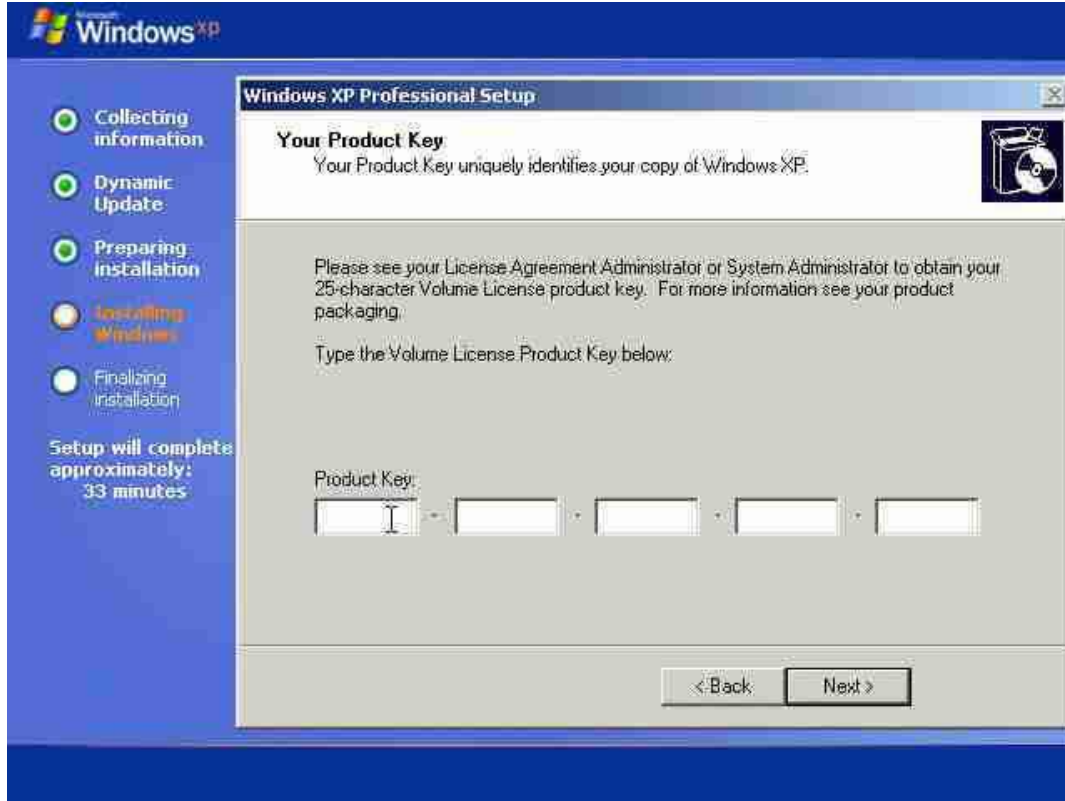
Microsoft Windows XP

Collecting information

Dynamic Update

Preparing installation

Installing Windows

Finalizing installation

Setup will complete approximately: 33 minutes

Windows XP Professional Setup

Your Product Key
Your Product Key uniquely identifies your copy of Windows XP.

Please see your License Agreement Administrator or System Administrator to obtain your 25-character Volume License product key. For more information see your product packaging.

Type the Volume License Product Key below:

Product Key:

- - - -

< Back

Next >